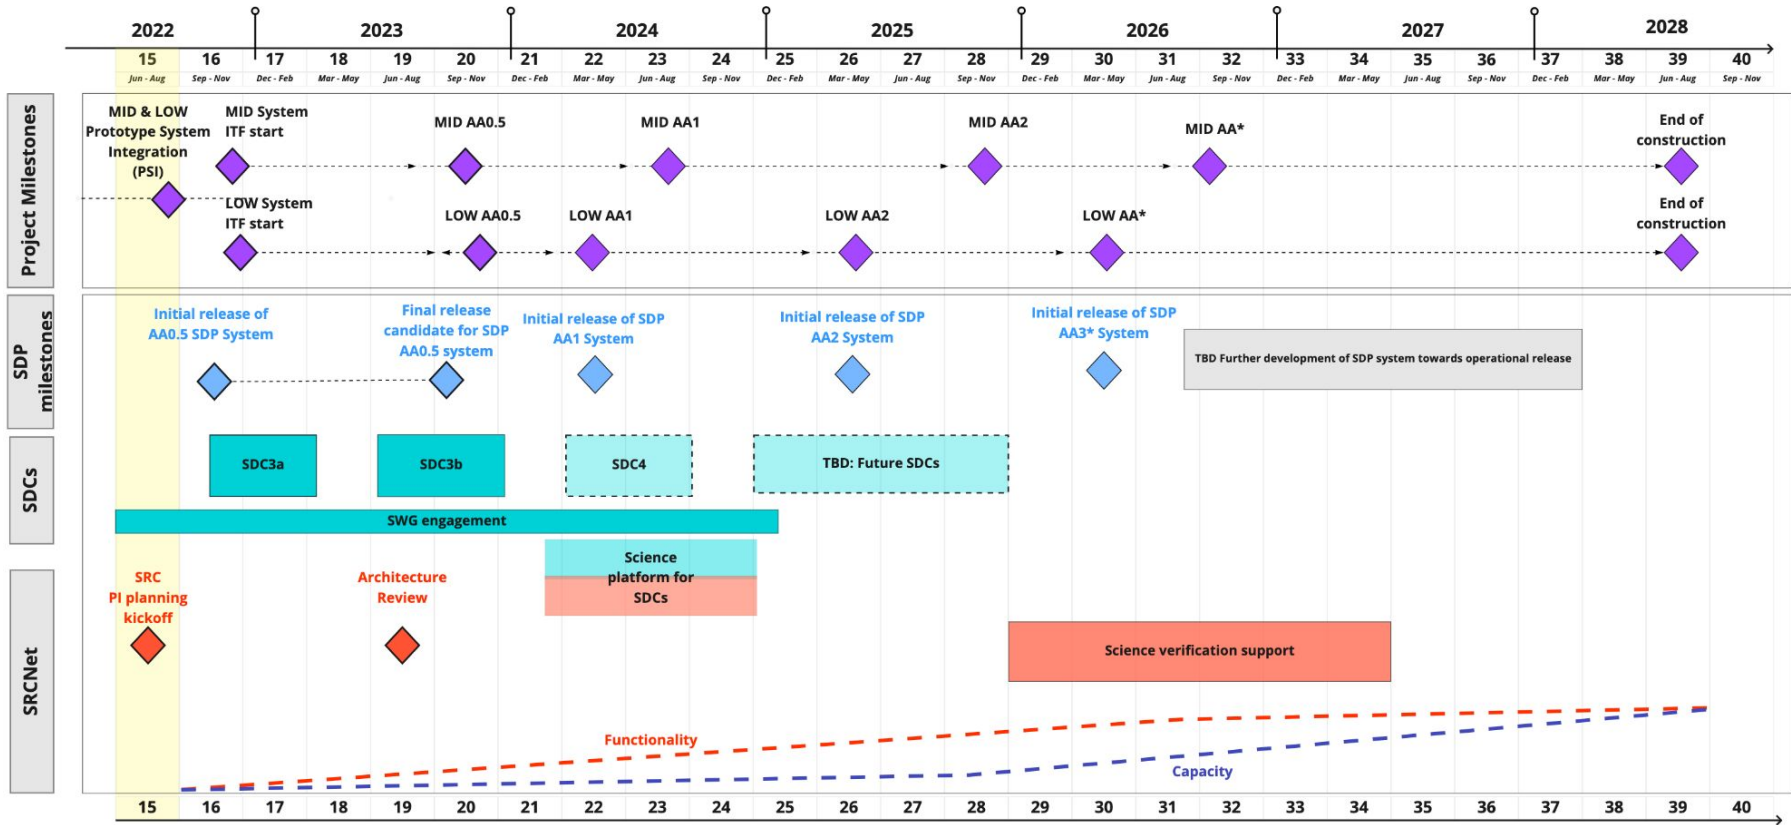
2022 2023 2024 2025 2026 2027 2028

15 16 17 18 19 20 21 22 23 24 25 26 27 28 29 30 31 32 33 34 35 36 37 38 39 40

Jun - Aug Sep - Nov Dec - Feb Mar - May Jun - Aug Sep - Nov Dec - Feb Mar - May Jun - Aug Sep - Nov Dec - Feb Mar - May Jun - Aug Sep - Nov Dec - Feb Mar - May Jun - Aug Sep - Nov Dec - Feb Mar - May Jun - Aug Sep - Nov Dec - Feb Mar - May Jun - Aug Sep - Nov

Project Milestones

MID & LOW Prototype System Integration (PSI)

MID System ITF start

MID AA0.5

MID AA1

MID AA2

MID AA*

End of construction

LOW System ITF start

LOW AA0.5

LOW AA1

LOW AA2

LOW AA*

End of construction

SDP milestones

Initial release of AA0.5 SDP System

Final release candidate for SDP AA0.5 system

Initial release of SDP AA1 System

Initial release of SDP AA2 System

Initial release of SDP AA3* System

TBD Further development of SDP system towards operational release

SDCs

SDC3a

SDC3b

SDC4

TBD: Future SDCs

SWG engagement

SRCNet

SRC PI planning kickoff

Architecture Review

Science platform for SDCs

Science verification support

Functionality

Capacity

15 16 17 18 19 20 21 22 23 24 25 26 27 28 29 30 31 32 33 34 35 36 37 38 39 40